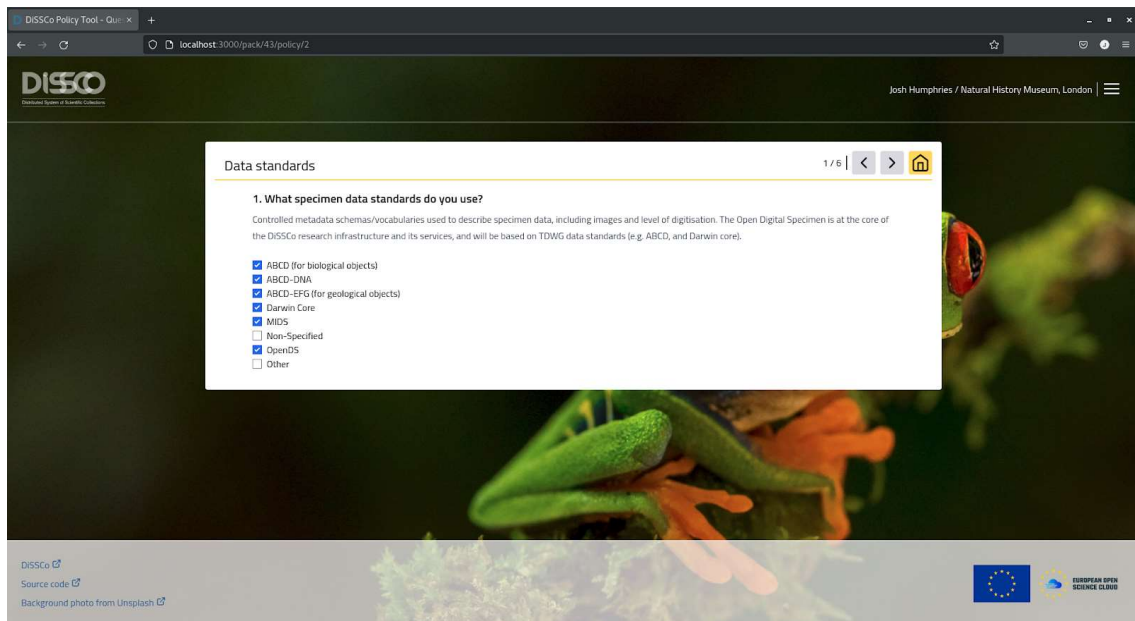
DiSSCo Policy Tool – Que ×

localhost:3000/pack/43/policy/2

DiSSCo
Distributed System of Scientific Collections

Josh Humphries / Natural History Museum, London

Data standards

1/6

1. What specimen data standards do you use?

Controlled metadata schemas/vocabularies used to describe specimen data, including images and level of digitisation. The Open Digital Specimen is at the core of the DiSSCo research infrastructure and its services, and will be based on TDWG data standards (e.g. ABCD, and Darwin core).

ABCD (for biological objects)
ABCD-DNA
ABCD-EFG (for geological objects)
Darwin Core
MIDS
Non-Specified
OpenDS
Other

DiSSCo
Source code
Background photo from Unsplash

EUROPEAN OPEN SCIENCE CLOUD